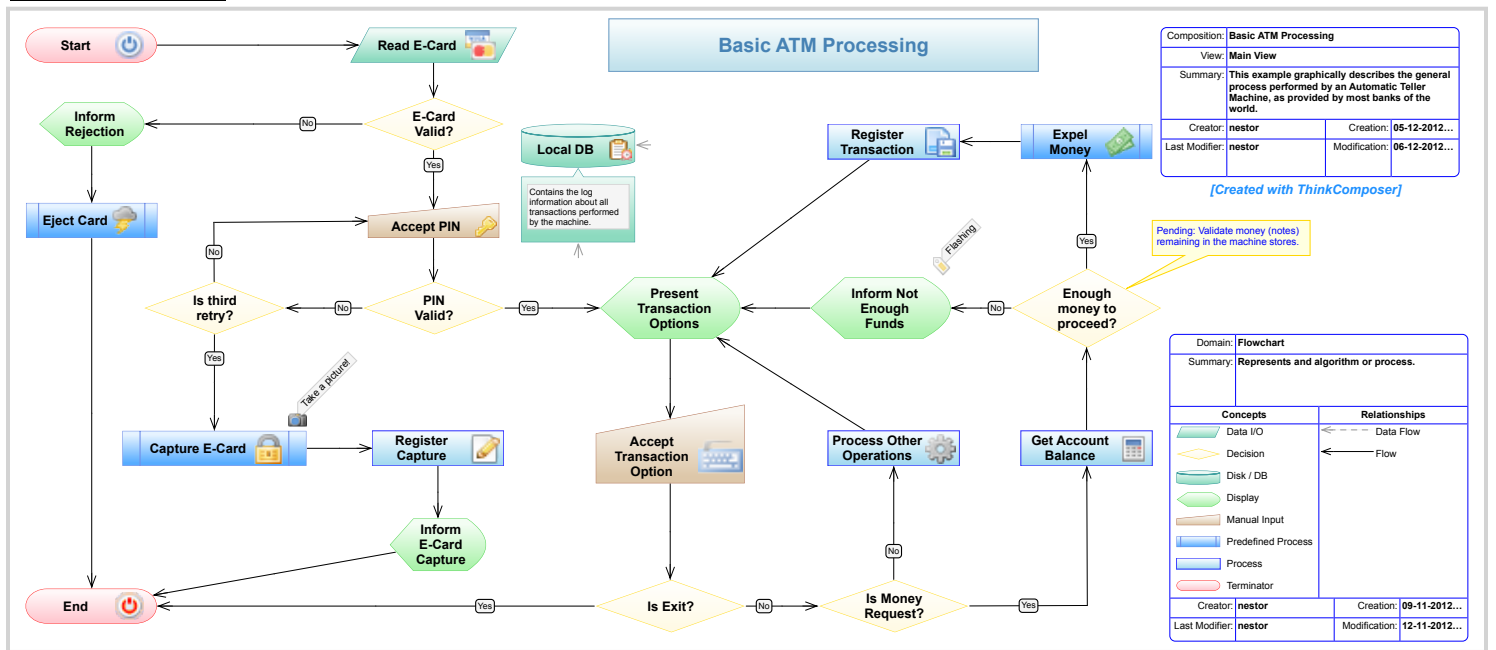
Basic ATM Processing

Start

Read E-Card

E-Card Valid?

No

Yes

Inform Rejection

Eject Card

Accept PIN

No

Is third retry?

No

PIN Valid?

Yes

Yes

Take a picture!

Capture E-Card

Register Capture

Inform E-Card Capture

End

Local DB

Contains the log information about all transactions performed by the machine.

Present Transaction Options

Accept Transaction Option

Is Exit?

Yes

No

Is Money Request?

No

Yes

Process Other Operations

Get Account Balance

Enough money to proceed?

No

Yes

Inform Not Enough Funds

Flashing

Register Transaction

Expel Money

Pending: Validate money (notes) remaining in the machine stores.

| Composition: | Basic ATM Processing | | |
|---|---|---|---|
| View: | Main View | | |
| Summary: | This example graphically describes the general process performed by an Automatic Teller Machine, as provided by most banks of the world. | | |
| Creator: | nestor | Creation: | 05-12-2012... |
| Last Modifier: | nestor | Modification: | 06-12-2012... |

[Created with ThinkComposer]

| Domain: | Flowchart | | |
|---|---|---|---|
| Summary: | Represents and algorithm or process. | | |

| Concepts | Relationships |
|---|---|
| Data I/O | Data Flow |
| Decision | Flow |
| Disk / DB | |
| Display | |
| Manual Input | |
| Predefined Process | |
| Process | |
| Terminator | |

| Creator: | nestor | Creation: | 09-11-2012... |
|---|---|---|---|
| Last Modifier: | nestor | Modification: | 12-11-2012... |